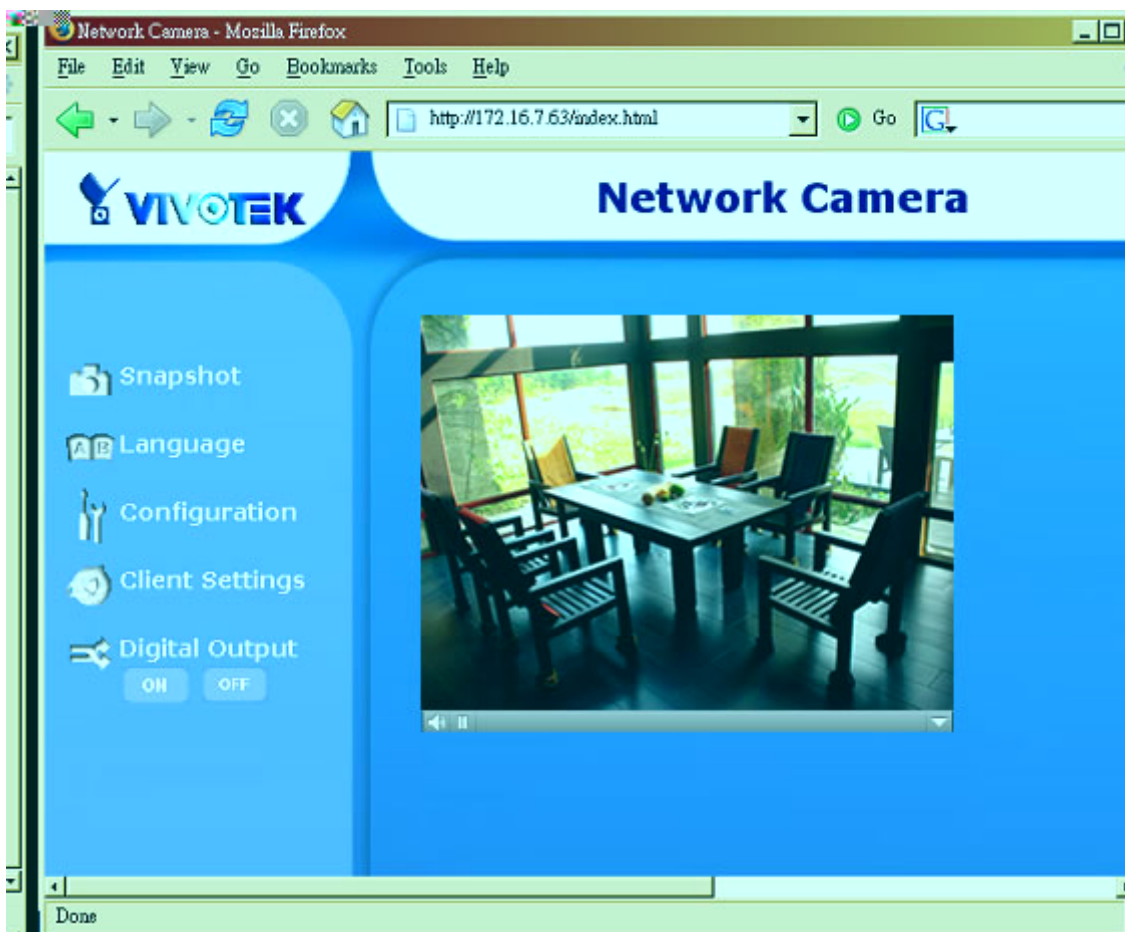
Network Camera - Mozilla Firefox

File Edit View Go Bookmarks Tools Help

http://172.16.7.63/index.html

Go

G

VIVOTEK

Network Camera

Snapshot

Language

Configuration

Client Settings

Digital Output

ON OFF

Done